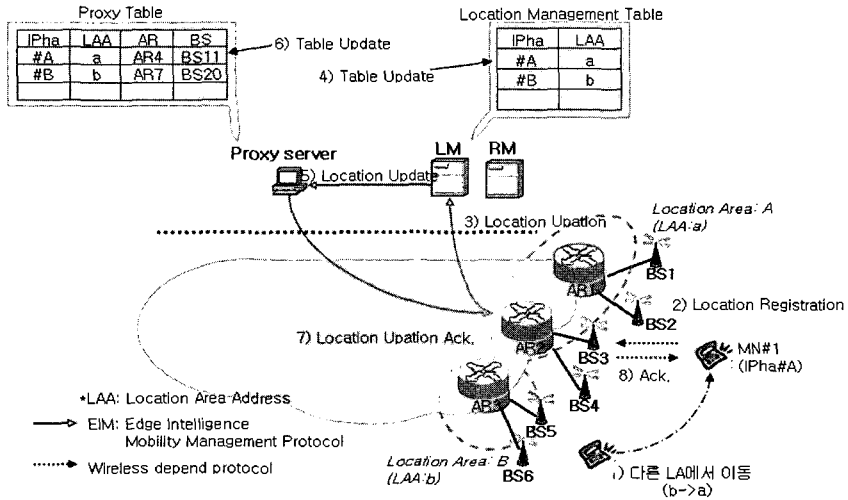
Proxy Table

| IPha | LAA | AR | BS |
|---|---|---|---|
| #A | a | AR4 | BS11 |
| #B | b | AR7 | BS20 |
| | | | |

6) Table Update

Location Management Table

| IPha | LAA |
|---|---|
| #A | a |
| #B | b |
| | |

4) Table Update

Proxy server

LM

RM

5) Location Update

3) Location Upation

Location Area: A (LAA:a)

BS1

AR1

2) Location Registration

BS2

7) Location Upation Ack.

AR2

BS3

8) Ack.

MN#1 (IPha#A)

BS4

AR3

BS5

*LAA: Location Area Address

EIM: Edge Intelligence Mobility Management Protocol

Wireless depend protocol

Location Area: B (LAA:b)

BS6

1) 다른 LA에서 이동 (b->a)